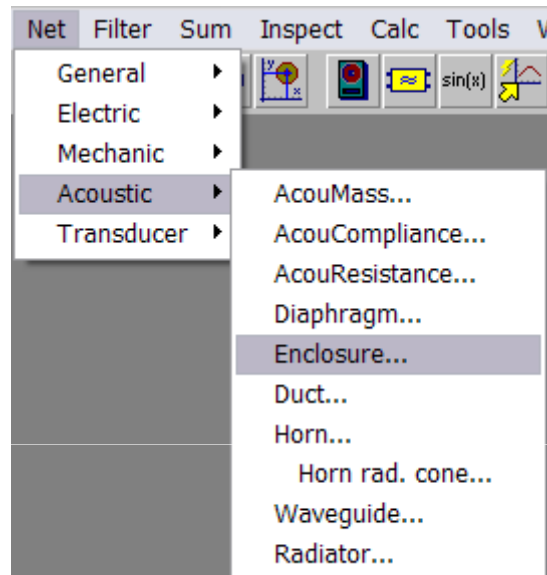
Net Filter Sum Inspect Calc Tools

General
Electric
Mechanic
Acoustic
Transducer

sin(x)

AcouMass...
AcouCompliance...
AcouResistance...
Diaphragm...
Enclosure...
Duct...
Horn...
Horn rad. cone...
Waveguide...
Radiator...